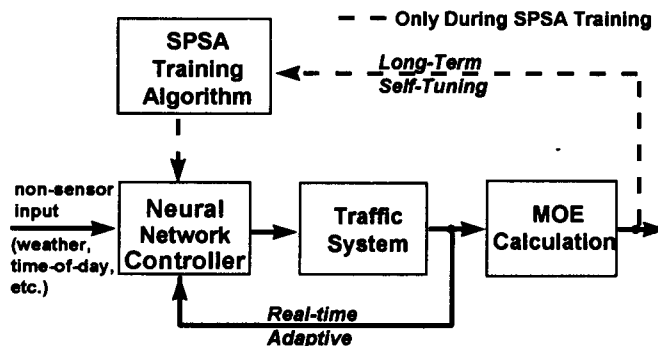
Only During SPSA Training

SPSA Training Algorithm

Long-Term Self-Tuning

non-sensor input (weather, time-of-day, etc.)

Neural Network Controller

Traffic System

MOE Calculation

Real-time Adaptive